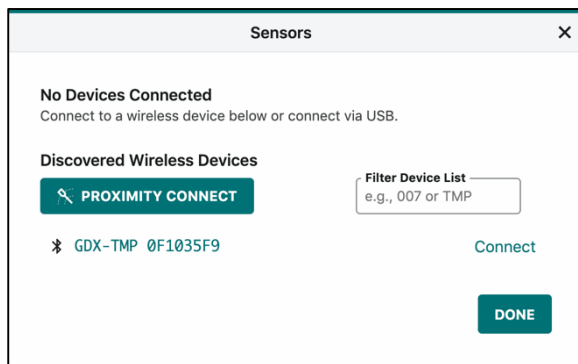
Sensors ✕

No Devices Connected
Connect to a wireless device below or connect via USB.

Discovered Wireless Devices

PROXIMITY CONNECT

Filter Device List
e.g., 007 or TMP

GDX-TMP 0F1035F9

Connect

DONE